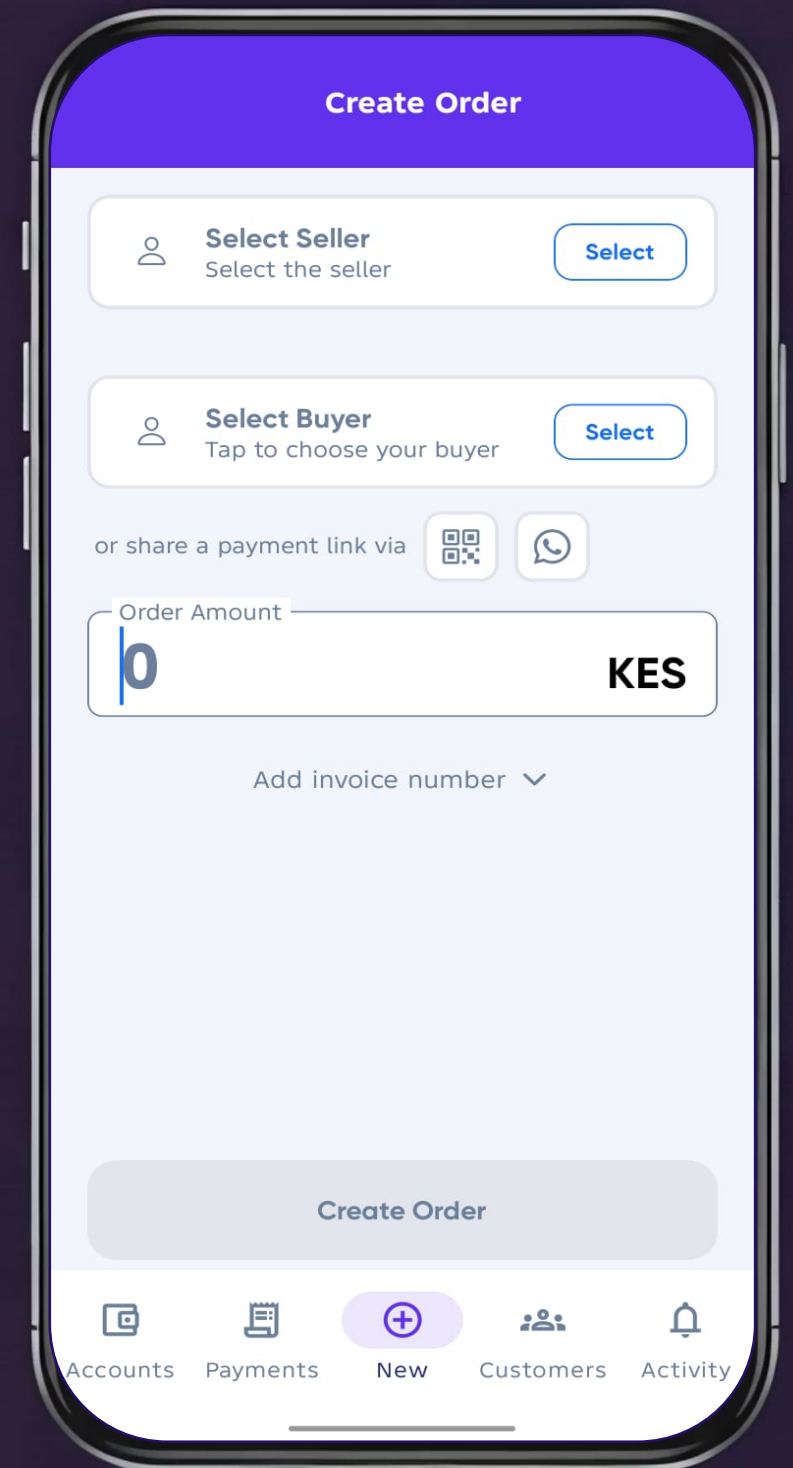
Create Order

Select Seller
Select the seller
Select

Select Buyer
Tap to choose your buyer
Select

or share a payment link via

Order Amount
0
KES

Add invoice number

Create Order

Accounts
Payments
New
Customers
Activity